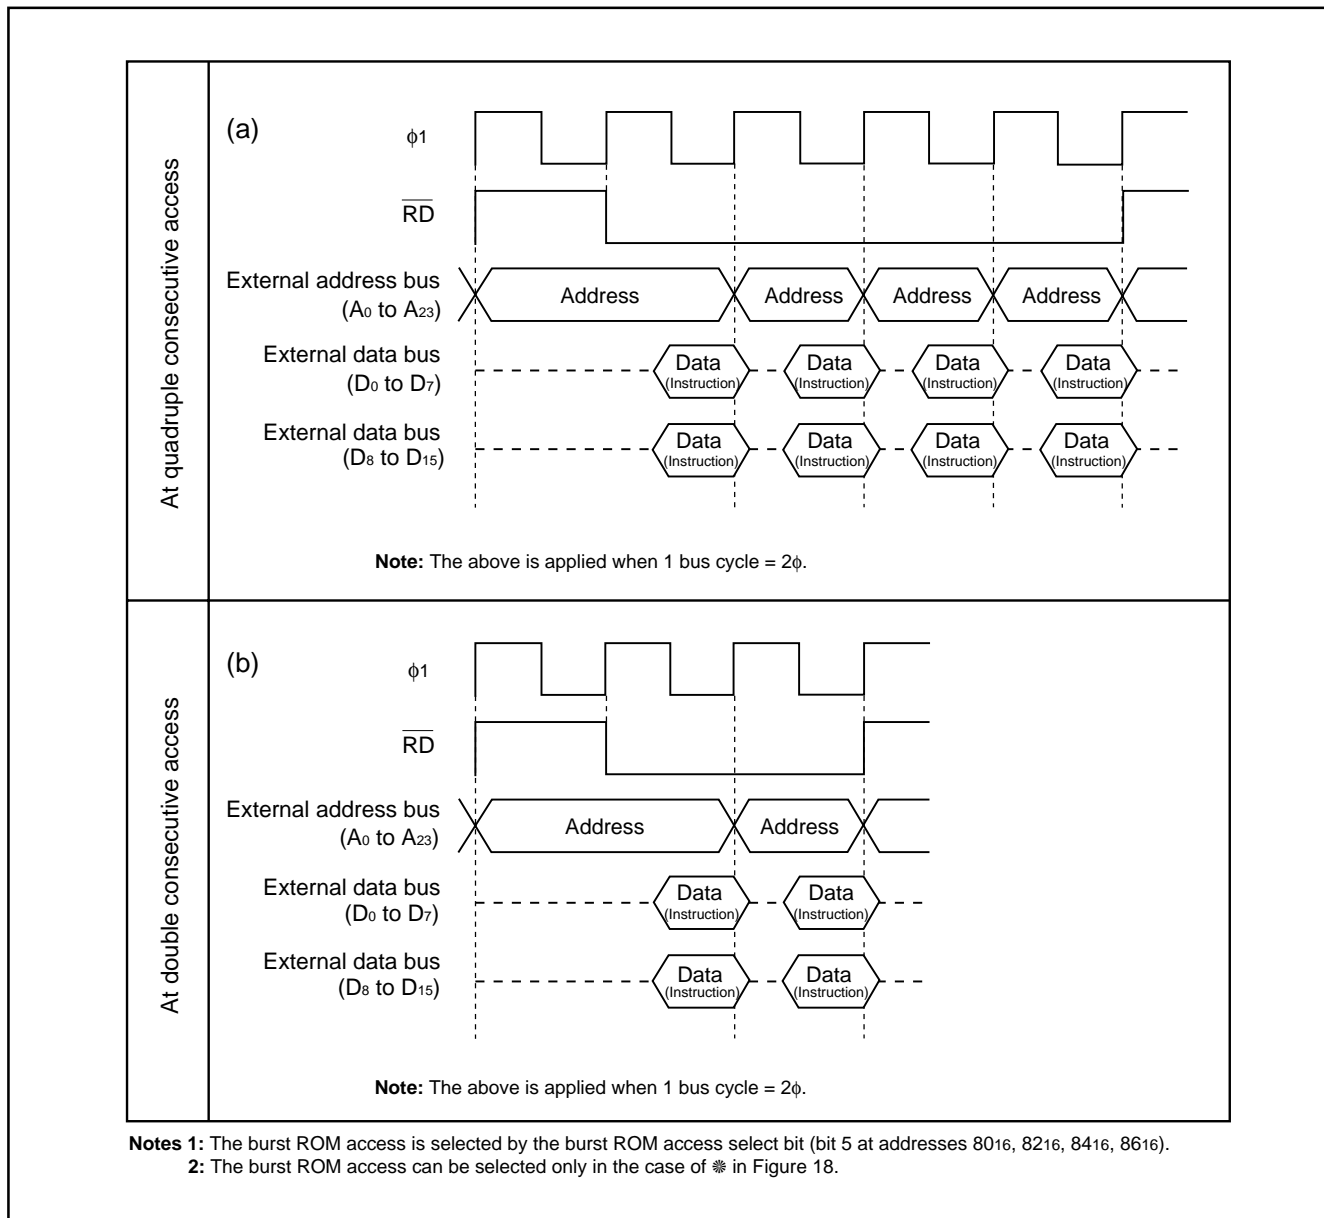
At quadruple consecutive access

(a)

$\phi 1$

$\overline{RD}$

External address bus ($A_0$ to $A_{23}$)

Address | Address | Address | Address

External data bus ($D_0$ to $D_7$)

Data (Instruction) | Data (Instruction) | Data (Instruction) | Data (Instruction)

External data bus ($D_8$ to $D_{15}$)

Data (Instruction) | Data (Instruction) | Data (Instruction) | Data (Instruction)

**Note:** The above is applied when 1 bus cycle = $2\phi$.

At double consecutive access

(b)

$\phi 1$

$\overline{RD}$

External address bus ($A_0$ to $A_{23}$)

Address | Address

External data bus ($D_0$ to $D_7$)

Data (Instruction) | Data (Instruction)

External data bus ($D_8$ to $D_{15}$)

Data (Instruction) | Data (Instruction)

**Note:** The above is applied when 1 bus cycle = $2\phi$.

**Notes 1:** The burst ROM access is selected by the burst ROM access select bit (bit 5 at addresses $80_{16}$, $82_{16}$, $84_{16}$, $86_{16}$).
**2:** The burst ROM access can be selected only in the case of ❋ in Figure 18.